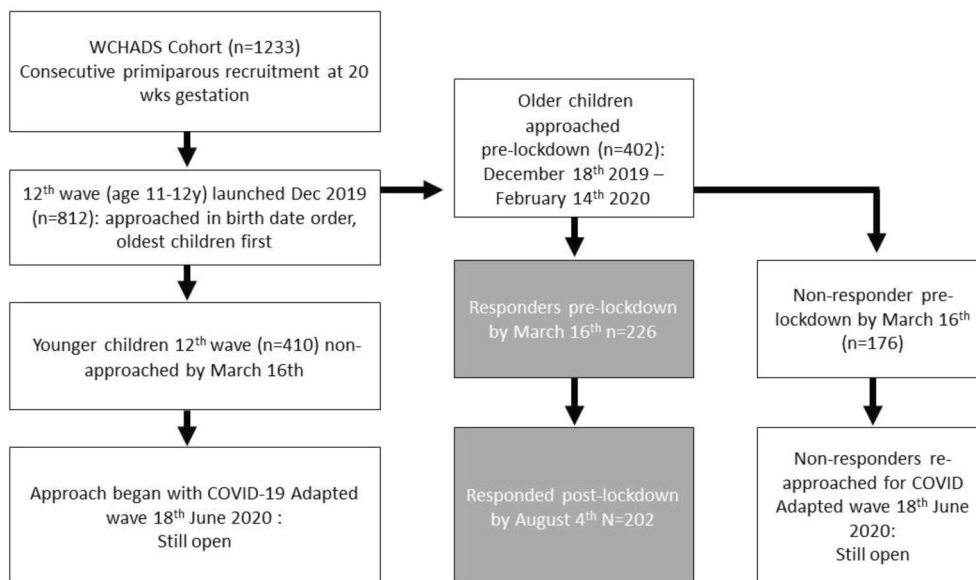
WCHADS Cohort (n=1233)
Consecutive primiparous recruitment at 20 wks gestation

12$^{th}$ wave (age 11-12y) launched Dec 2019 (n=812): approached in birth date order, oldest children first

Younger children 12$^{th}$ wave (n=410) non-approached by March 16th

Approach began with COVID-19 Adapted wave 18$^{th}$ June 2020 :
Still open

Older children approached pre-lockdown (n=402): December 18$^{th}$ 2019 – February 14$^{th}$ 2020

Responders pre-lockdown by March 16$^{th}$ n=226

Responded post-lockdown by August 4$^{th}$ N=202

Non-responder pre-lockdown by March 16$^{th}$ (n=176)

Non-responders re-approached for COVID Adapted wave 18$^{th}$ June 2020:
Still open